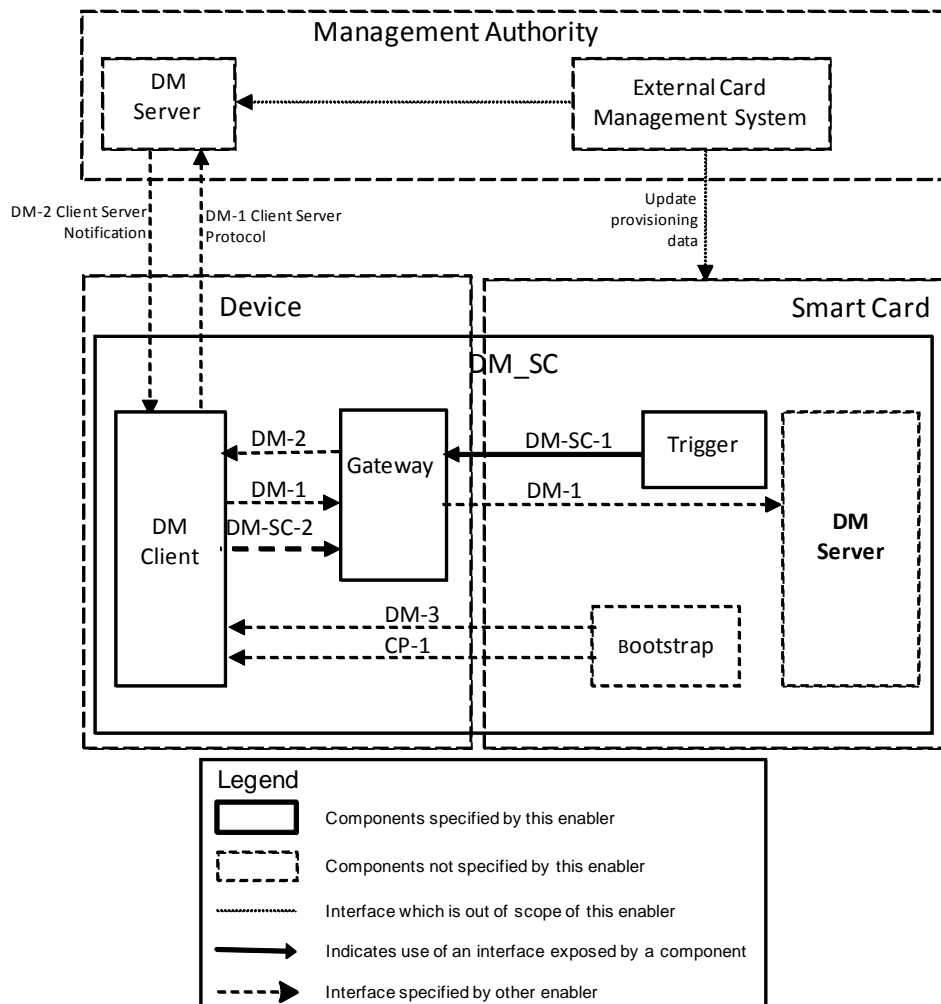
Management Authority

DM Server

External Card Management System

DM-2 Client Server Notification

DM-1 Client Server Protocol

Update provisioning data

Device

Smart Card

DM_SC

DM Client

DM-2

DM-1

DM-SC-2

Gateway

DM-SC-1

Trigger

DM-1

DM Server

DM-3

CP-1

Bootstrap

Legend

Components specified by this enabler

Components not specified by this enabler

Interface which is out of scope of this enabler

Indicates use of an interface exposed by a component

Interface specified by other enabler